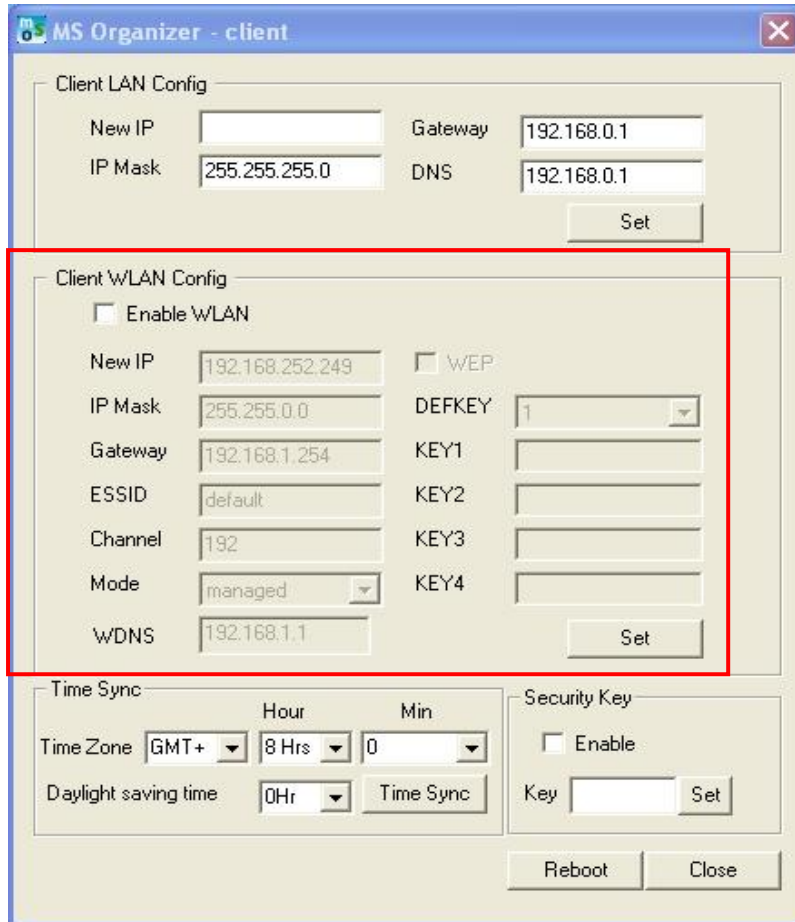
MS Organizer - client

Client LAN Config

New IP

IP Mask 255.255.255.0

Gateway 192.168.0.1

DNS 192.168.0.1

Set

Client WLAN Config

Enable WLAN

New IP 192.168.252.249

WEP

IP Mask 255.255.0.0

DEFKEY 1

Gateway 192.168.1.254

KEY1

ESSID default

KEY2

Channel 192

KEY3

Mode managed

KEY4

WDNS 192.168.1.1

Set

Time Sync

Hour Min

Time Zone GMT+ 8 Hrs 0

Daylight saving time 0Hr Time Sync

Security Key

Enable

Key Set

Reboot Close